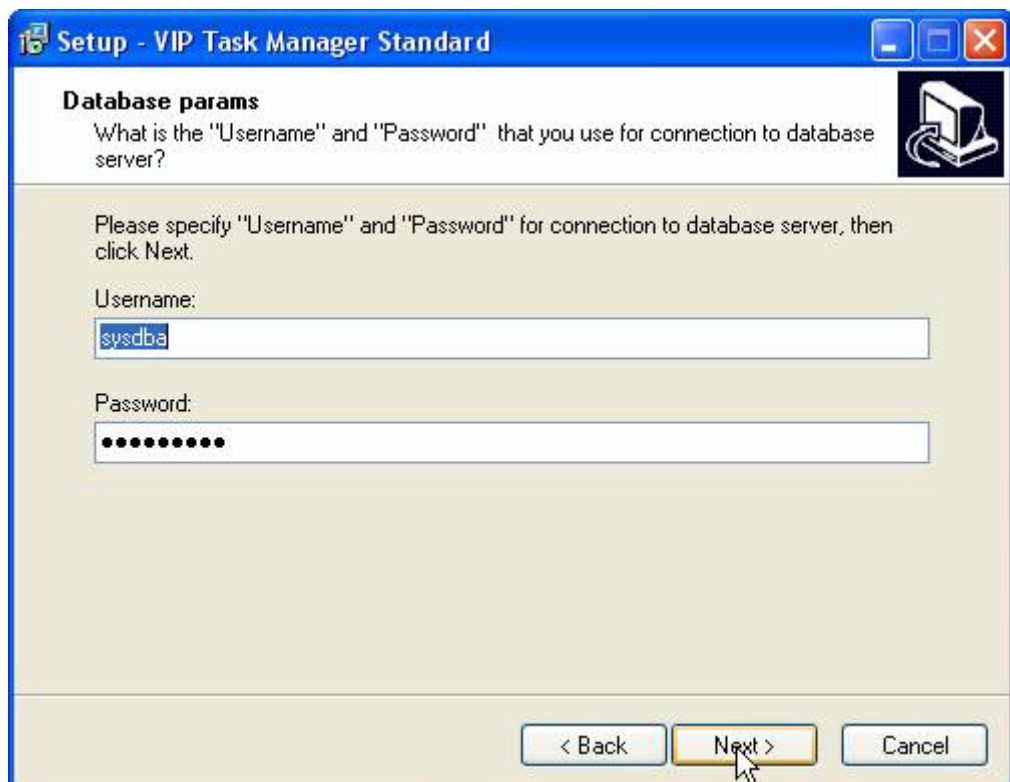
Setup - VIP Task Manager Standard

Database params

What is the "Username" and "Password" that you use for connection to database server?

Please specify "Username" and "Password" for connection to database server, then click Next.

Username:

sysdba

Password:

••••••••••

< Back

Next >

Cancel